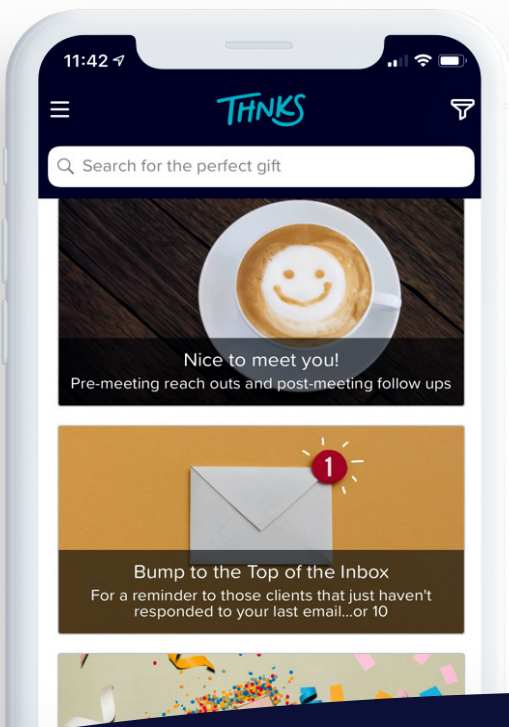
11:42

THNKS

Search for the perfect gift

Nice to meet you!
Pre-meeting reach outs and post-meeting follow ups

1

Bump to the Top of the Inbox
For a reminder to those clients that just haven't responded to your last email...or 10